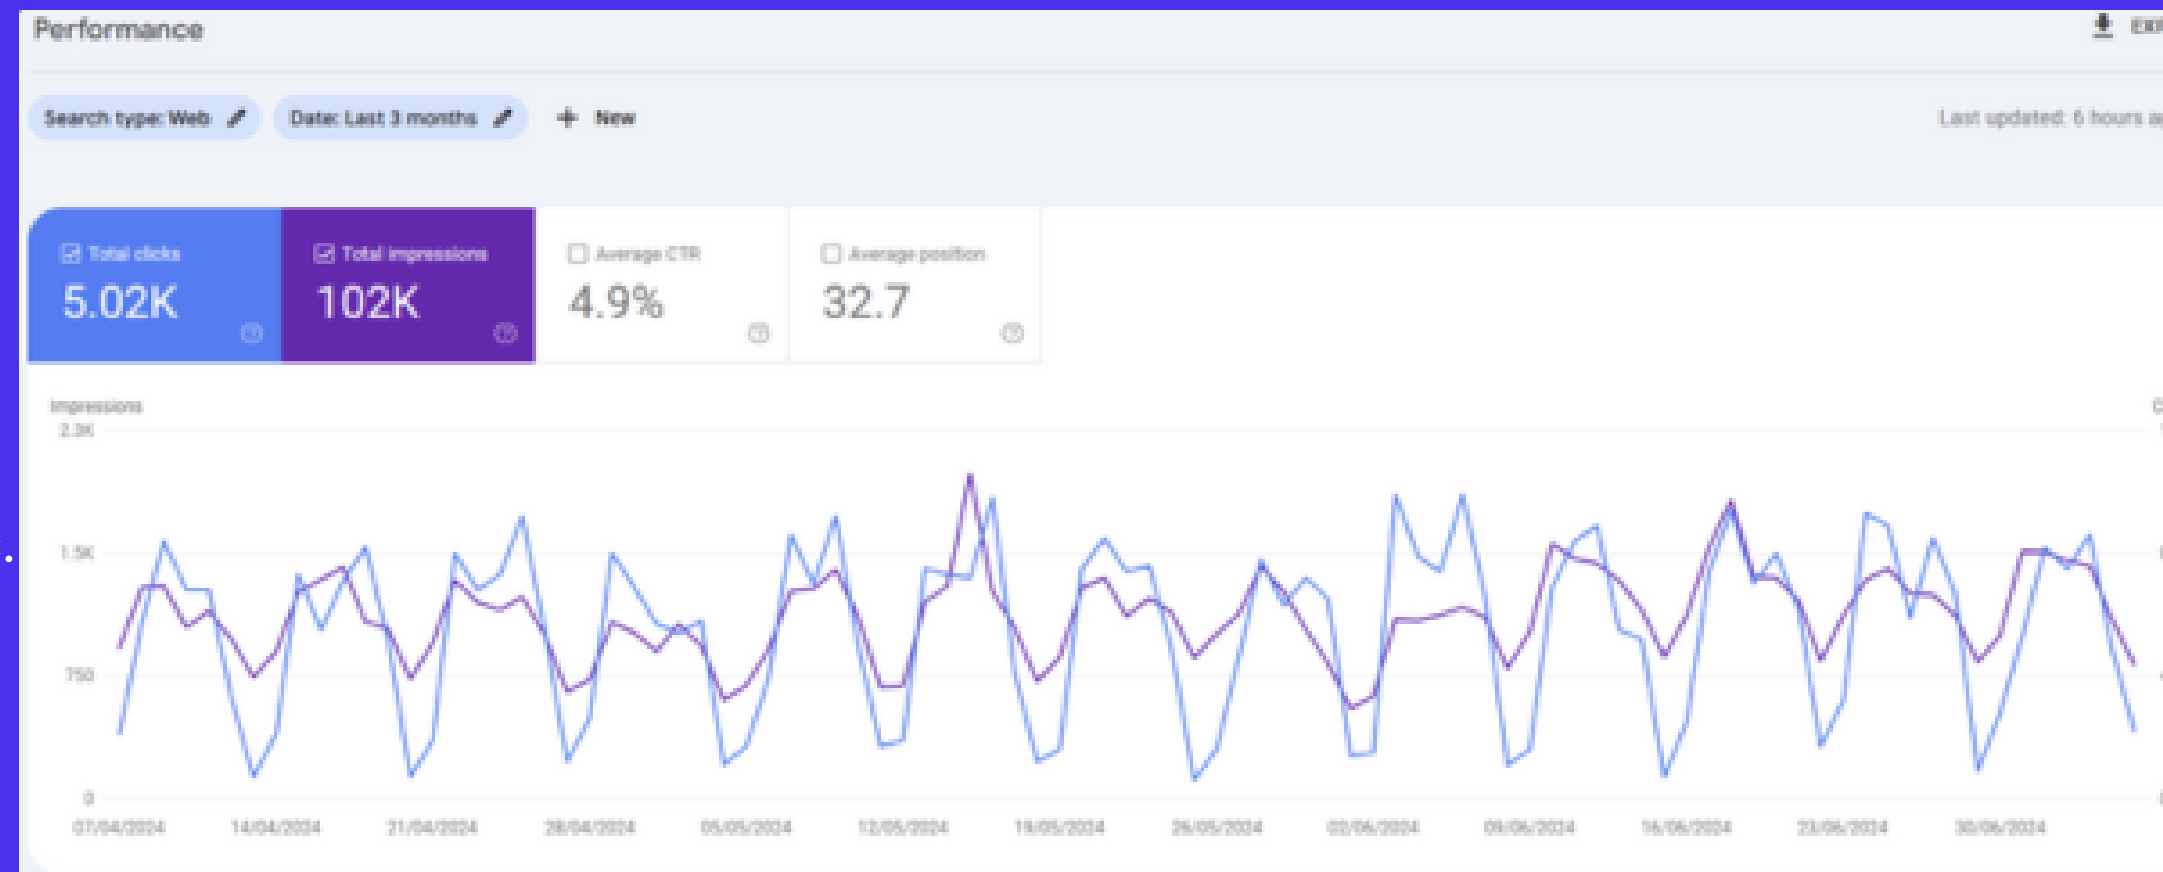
Performance

Search type: Web

Date: Last 3 months

New

Last updated: 6 hours a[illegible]

Total clicks
5.02K

Total impressions
102K

Average CTR
4.9%

Average position
32.7

Impressions
2.2K
1.5K
750
0

07/04/2024
14/04/2024
21/04/2024
28/04/2024
05/05/2024
12/05/2024
19/05/2024
26/05/2024
02/06/2024
09/06/2024
16/06/2024
23/06/2024
30/06/2024